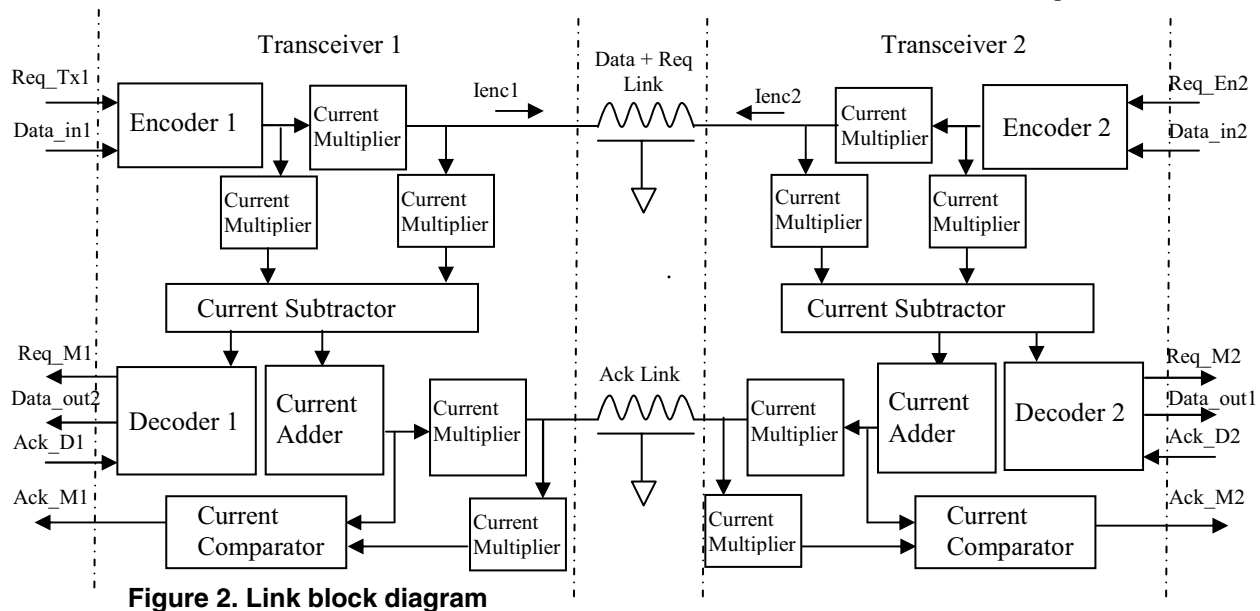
Transceiver 1

Transceiver 2

Data + Req Link

Req_Tx1

Data_in1

Encoder 1

Current Multiplier

Ienc1

Ienc2

Current Multiplier

Encoder 2

Req_En2

Data_in2

Current Multiplier

Current Multiplier

Current Multiplier

Current Multiplier

Current Subtractor

Current Subtractor

Req_M1

Data_out2

Ack_D1

Decoder 1

Current Adder

Current Multiplier

Ack Link

Current Multiplier

Current Adder

Decoder 2

Req_M2

Data_out1

Ack_D2

Ack_M1

Current Comparator

Current Multiplier

Current Multiplier

Current Comparator

Ack_M2

Figure 2. Link block diagram